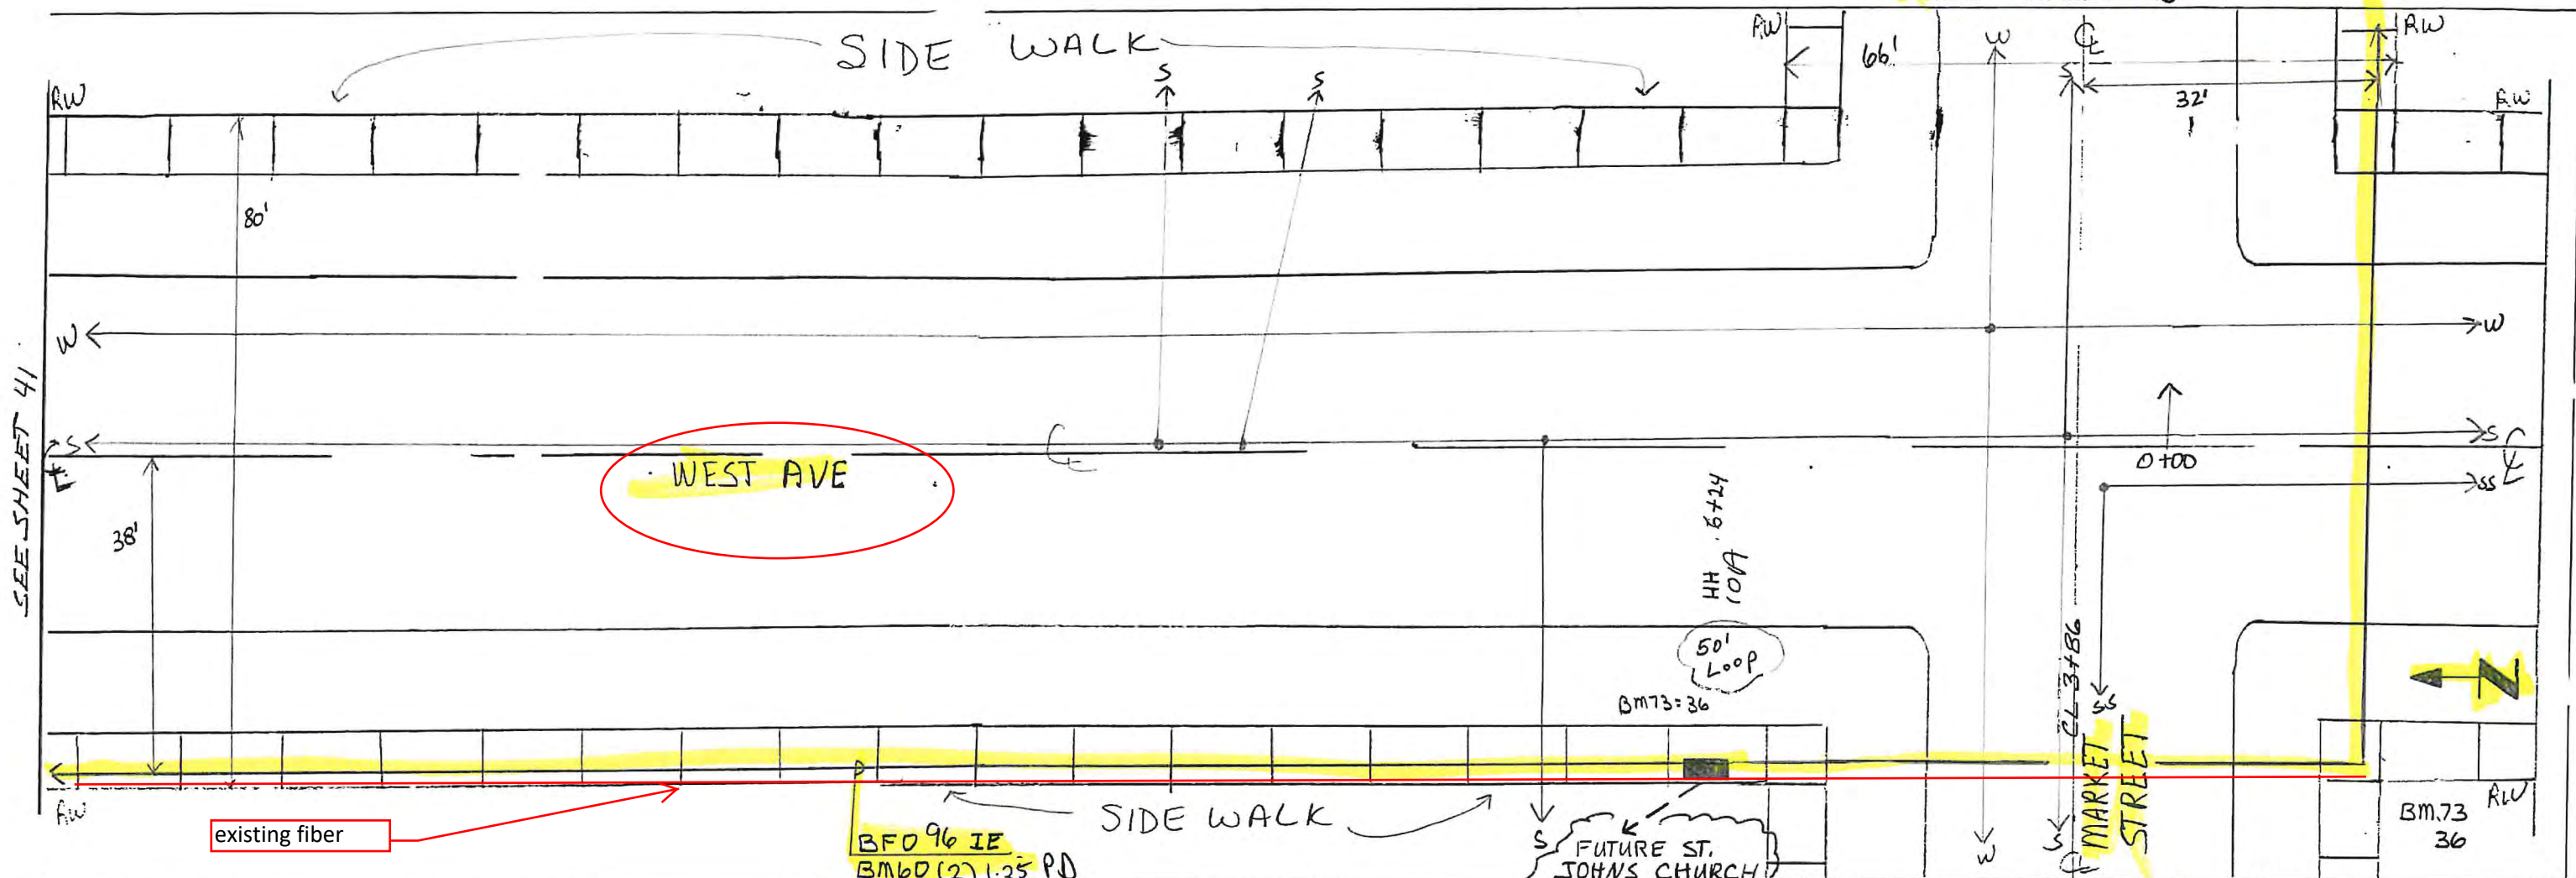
SIDE WALK

RW

66'

W

℄

32'

RW

RW

RW

S

S

80'

W

W

SEE SHEET 41

S

℄

WEST AVE

0+00

S

℄

SS

℄

38'

HH 10A 6+24

50' Loop

BM73=36

CL 3+86

SS

MARKET STREET

RW

existing fiber

BFO 96 IE

BM60(2) 1.25 PD

SIDE WALK

S

FUTURE ST. JOHNS CHURCH

W

S

BM.73 36

RW